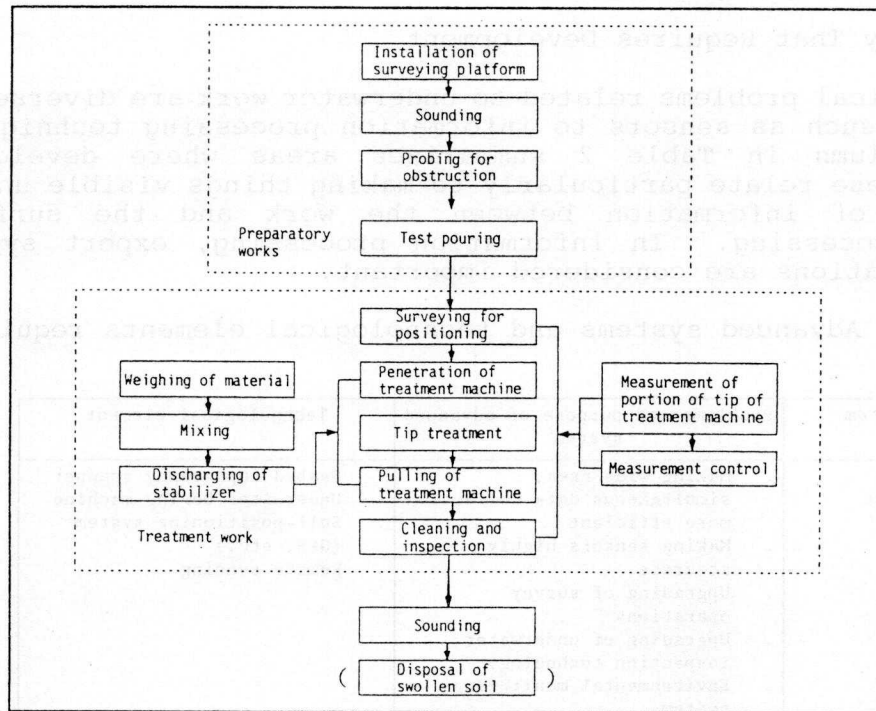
Installation of surveying platform

Sounding

Probing for obstruction

Test pouring

Preparatory works

Surveying for positioning

Weighing of material

Mixing

Discharging of stabilizer

Treatment work

Penetration of treatment machine

Tip treatment

Pulling of treatment machine

Cleaning and inspection

Measurement of portion of tip of treatment machine

Measurement control

Sounding

( Disposal of swollen soil )